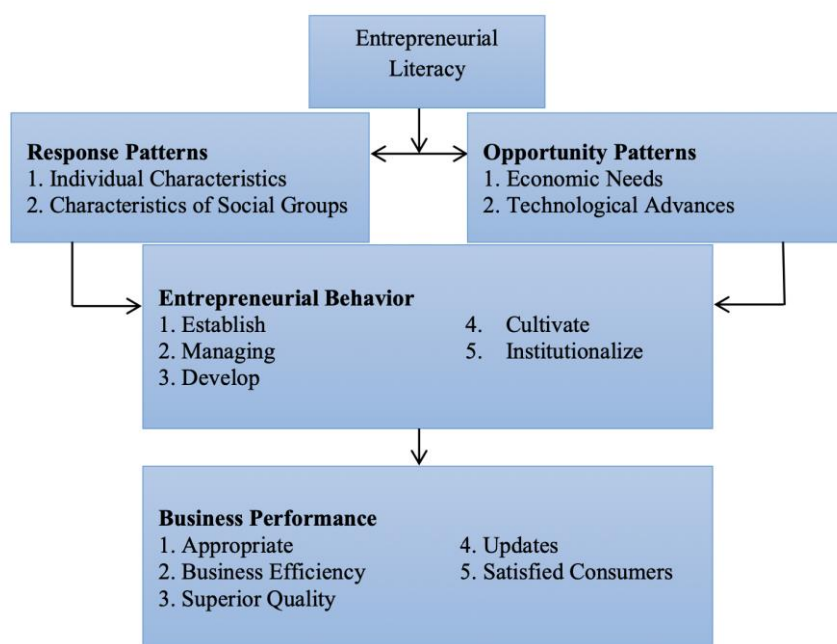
Entrepreneurial Literacy

**Response Patterns**
1. Individual Characteristics
2. Characteristics of Social Groups

**Opportunity Patterns**
1. Economic Needs
2. Technological Advances

**Entrepreneurial Behavior**
1. Establish
2. Managing
3. Develop
4. Cultivate
5. Institutionalize

**Business Performance**
1. Appropriate
2. Business Efficiency
3. Superior Quality
4. Updates
5. Satisfied Consumers